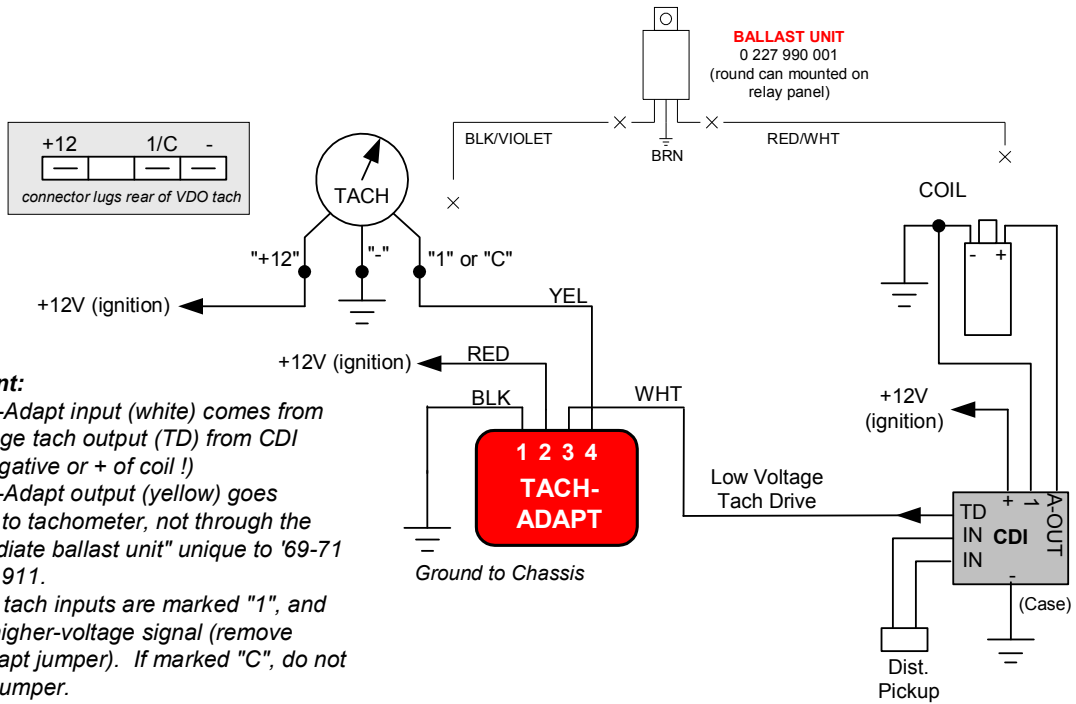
BALLAST UNIT
0 227 990 001
(round can mounted on relay panel)

BLK/VIOLET
BRN
RED/WHT

| +12 | | 1/C | - |
|---|---|---|---|

connector lugs rear of VDO tach

TACH
"+12"
"-"
"1" or "C"

COIL
- +

+12V (ignition)
YEL
+12V (ignition)
RED
BLK
WHT

nt:
-Adapt input (white) comes from
ge tach output (TD) from CDI
gative or + of coil !)
-Adapt output (yellow) goes
to tachometer, not through the
diate ballast unit" unique to '69-71
911.
tach inputs are marked "1", and
igher-voltage signal (remove
apt jumper). If marked "C", do not
umper.

1 2 3 4
TACH-
ADAPT

Ground to Chassis

Low Voltage
Tach Drive

+12V
(ignition)

TD
IN
IN
CDI
+
1
A-OUT
-
(Case)

Dist.
Pickup